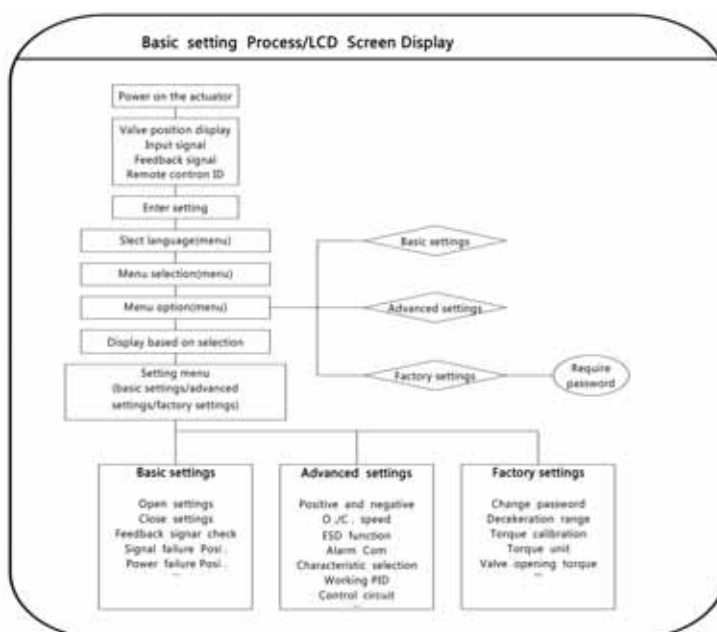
Basic setting Process/LCD Screen Display

Power on the actuator

Valve position display
Input signal
Feedback signal
Remote contron ID

Enter setting

Slect language(menu)

Menu selection(menu)

Menu option(menu)

Display based on selection

Setting menu
(basic settings/advanced settings/factory settings)

Basic settings

Advanced settings

Factory settings

Require password

Basic settings
Open settings
Close settings
Feedback signar check
Signal failure Posi.
Power failure Posi.
...

Advanced settings
Positive and negative
O./C. speed
ESD function
Alarm Com
Characteristic selection
Working PID
Control circuit
...

Factory settings
Change password
Deceleration range
Torque calibration
Torque unit
Valve opening torque
...